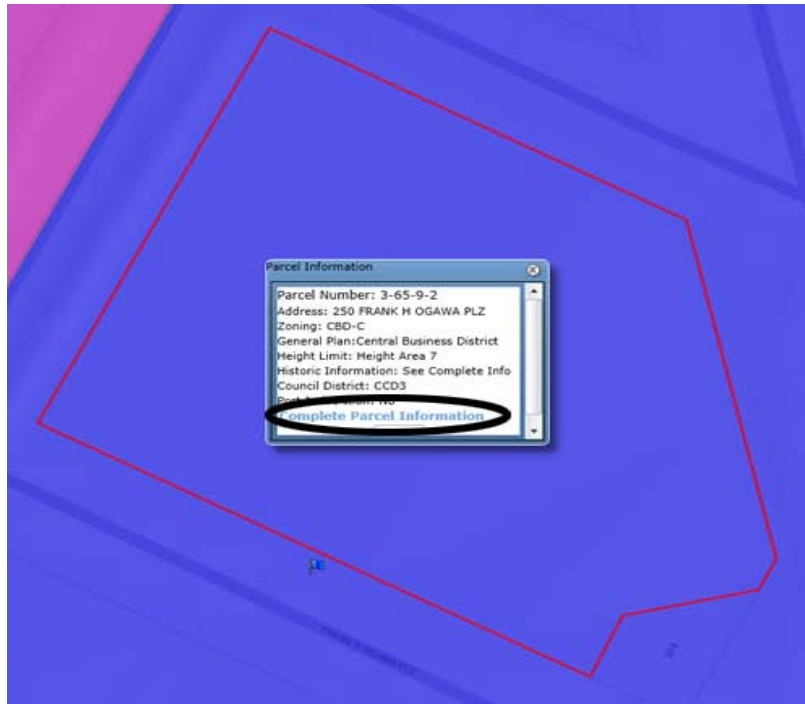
Parcel Information

Parcel Number: 3-65-9-2
Address: 250 FRANK H OGAWA PLZ
Zoning: CBD-C
General Plan:Central Business District
Height Limit: Height Area 7
Historic Information: See Complete Info
Council District: CCD3
Port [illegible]: No
Complete Parcel Information